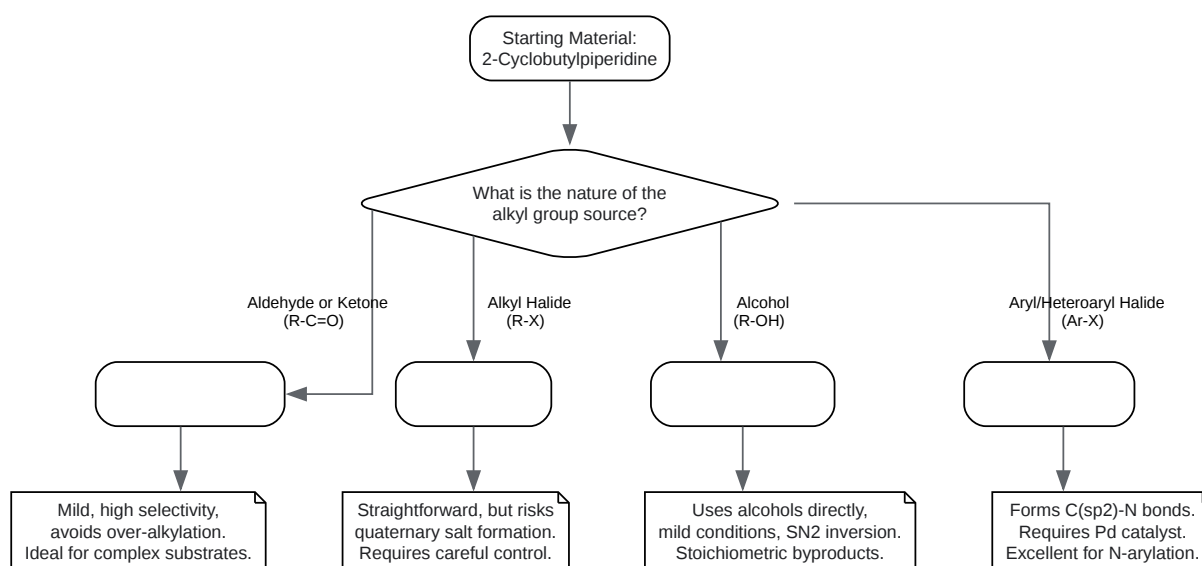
Starting Material:
2-Cyclobutylpiperidine

What is the nature of the alkyl group source?

Aldehyde or Ketone
(R-C=O)

Alkyl Halide
(R-X)

Alcohol
(R-OH)

Aryl/Heteroaryl Halide
(Ar-X)

Mild, high selectivity, avoids over-alkylation. Ideal for complex substrates.

Straightforward, but risks quaternary salt formation. Requires careful control.

Uses alcohols directly, mild conditions, SN2 inversion. Stoichiometric byproducts.

Forms C(sp2)-N bonds. Requires Pd catalyst. Excellent for N-arylation.